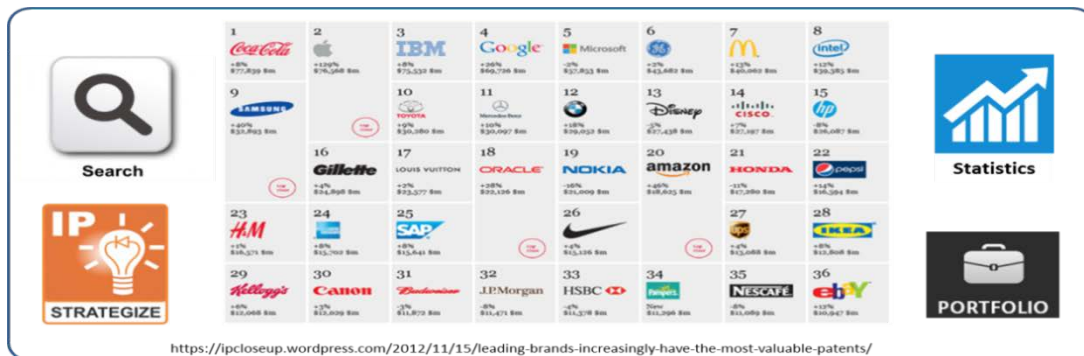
Search

IP

STRATEGIZE

1
Coca-Cola
+8%
$77,839 $m

2
+129%
$76,568 $m

3
IBM
+8%
$75,532 $m

4
Google
+26%
$69,726 $m

5
Microsoft
-2%
$57,853 $m

6
GE
+2%
$43,682 $m

7
M
+13%
$40,062 $m

8
intel
+12%
$39,385 $m

9
SAMSUNG
+40%
$32,893 $m

10
TOYOTA
+9%
$30,280 $m

11
Mercedes-Benz
+10%
$30,097 $m

12
+18%
$29,052 $m

13
Disney
-3%
$27,438 $m

14
CISCO
+7%
$27,197 $m

15
hp
-8%
$26,087 $m

16
Gillette
+4%
$24,898 $m

17
LOUIS VUITTON
+2%
$23,577 $m

18
ORACLE
+38%
$22,126 $m

19
NOKIA
-16%
$21,009 $m

20
amazon
+46%
$18,625 $m

21
HONDA
-11%
$17,280 $m

22
pepsi
+14%
$16,594 $m

23
H&M
+1%
$16,571 $m

24
+8%
$15,702 $m

25
SAP
+8%
$15,641 $m

26
+4%
$15,126 $m

27
ups
+4%
$13,088 $m

28
IKEA
+8%
$12,808 $m

29
Kellogg's
+6%
$12,068 $m

30
Canon
+3%
$12,029 $m

31
Budweiser
-3%
$11,872 $m

32
J.P.Morgan
-8%
$11,471 $m

33
HSBC
-4%
$11,378 $m

34
Pampers
New
$11,296 $m

35
NESCAFE
-8%
$11,089 $m

36
ebay
+13%
$10,947 $m

Statistics

PORTFOLIO

https://ipcloseup.wordpress.com/2012/11/15/leading-brands-increasingly-have-the-most-valuable-patents/